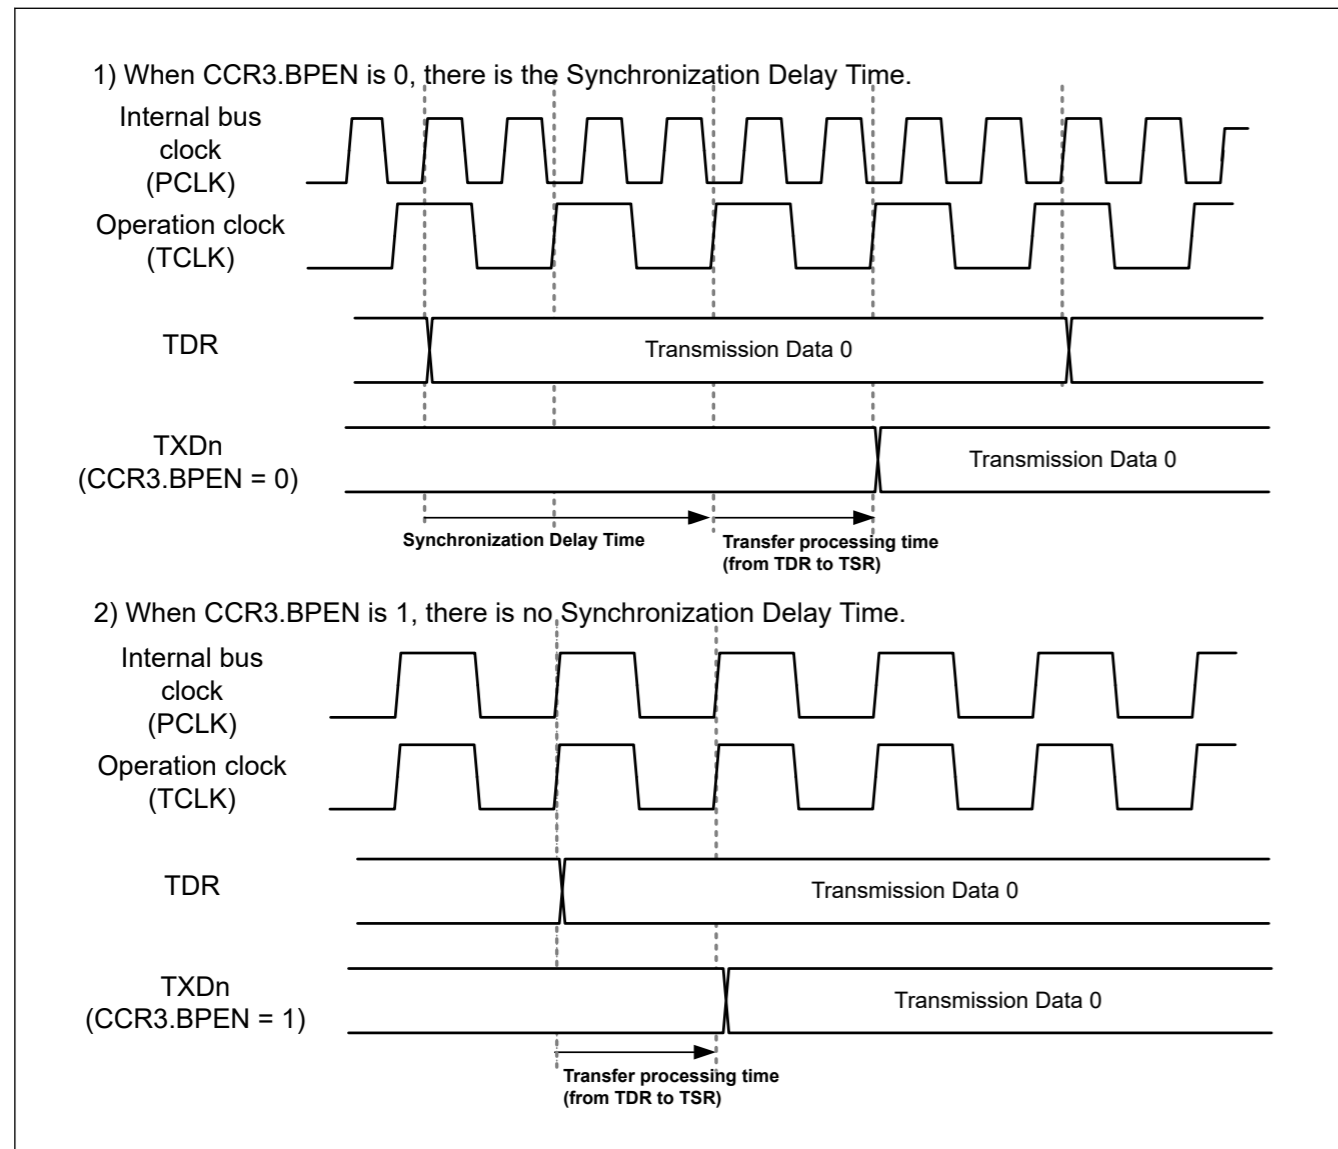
1) When CCR3.BPEN is 0, there is the Synchronization Delay Time.

Internal bus clock (PCLK)

Operation clock (TCLK)

TDR

Transmission Data 0

TXDn (CCR3.BPEN = 0)

Transmission Data 0

Synchronization Delay Time

Transfer processing time (from TDR to TSR)

2) When CCR3.BPEN is 1, there is no Synchronization Delay Time.

Internal bus clock (PCLK)

Operation clock (TCLK)

TDR

Transmission Data 0

TXDn (CCR3.BPEN = 1)

Transmission Data 0

Transfer processing time (from TDR to TSR)